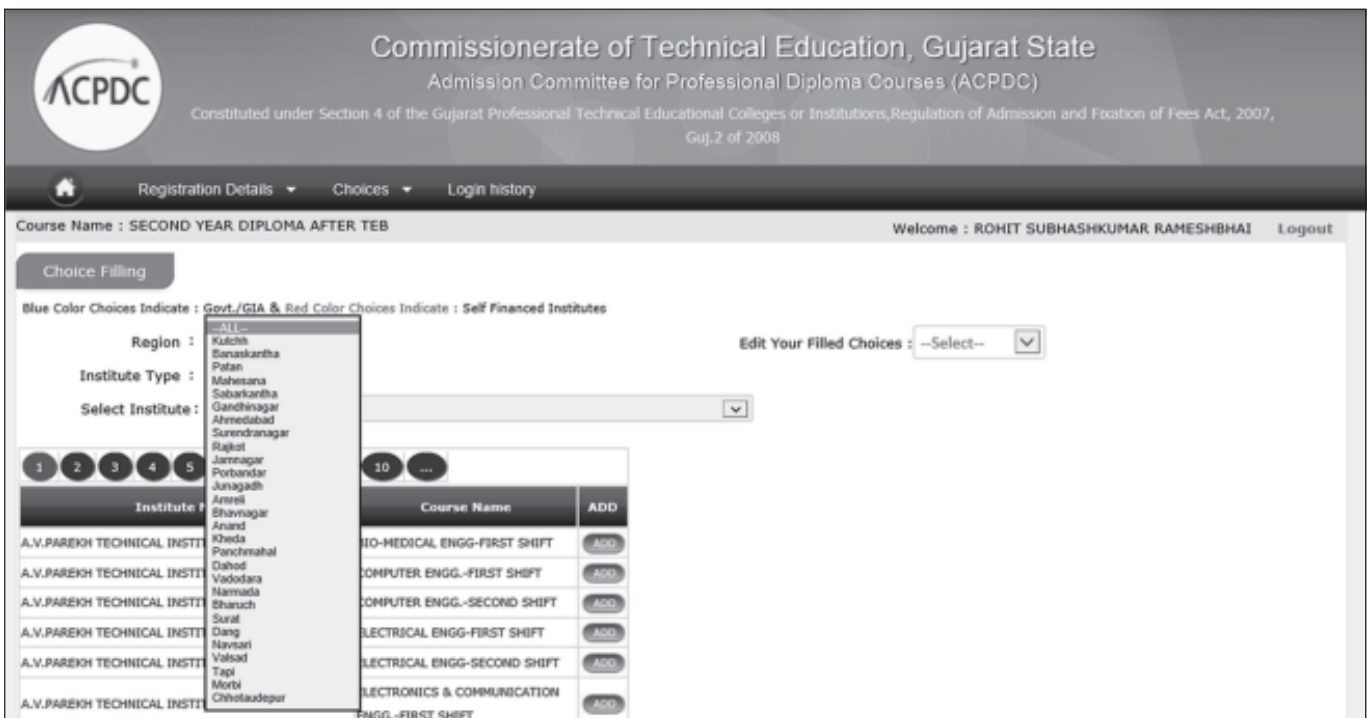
ACPDC

Commissionerate of Technical Education, Gujarat State
Admission Committee for Professional Diploma Courses (ACPDC)
Constituted under Section 4 of the Gujarat Professional Technical Educational Colleges or Institutions,Regulation of Admission and Fixation of Fees Act, 2007, Guj.2 of 2008

Registration Details ▾ Choices ▾ Login history

Course Name : SECOND YEAR DIPLOMA AFTER TEB

Welcome : ROHIT SUBHASHKUMAR RAMESHBHAI Logout

Choice Filling

Blue Color Choices Indicate : Govt./GIA & Red Color Choices Indicate : Self Financed Institutes

Region :

--ALL--
Kutchh
Banaskantha
Patan
Mahesana
Sabarkantha
Gandhinagar
Ahmedabad
Surendranagar
Rajkot
Jamnagar
Porbandar
Junagadh
Amreli
Bhavnagar
Anand
Kheda
Panchmahal
Dahod
Vadodara
Narmada
Bharuch
Surat
Dang
Navsari
Valsad
Tapi
Morbi
Chhotaudepur

Edit Your Filled Choices : --Select--

Institute Type :

Select Institute :

1 2 3 4 5 10 ...

| Institute N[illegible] | Course Name | ADD |
|---|---|---|
| A.V.PAREKH TECHNICAL INSTI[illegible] | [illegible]IO-MEDICAL ENGG-FIRST SHIFT | ADD |
| A.V.PAREKH TECHNICAL INSTI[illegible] | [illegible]OMPUTER ENGG.-FIRST SHIFT | ADD |
| A.V.PAREKH TECHNICAL INSTI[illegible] | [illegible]OMPUTER ENGG.-SECOND SHIFT | ADD |
| A.V.PAREKH TECHNICAL INSTI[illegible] | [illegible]LECTRICAL ENGG-FIRST SHIFT | ADD |
| A.V.PAREKH TECHNICAL INSTI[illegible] | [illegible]LECTRICAL ENGG-SECOND SHIFT | ADD |
| A.V.PAREKH TECHNICAL INSTI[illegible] | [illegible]LECTRONICS & COMMUNICATION ENGG.-FIRST SHIFT | ADD |